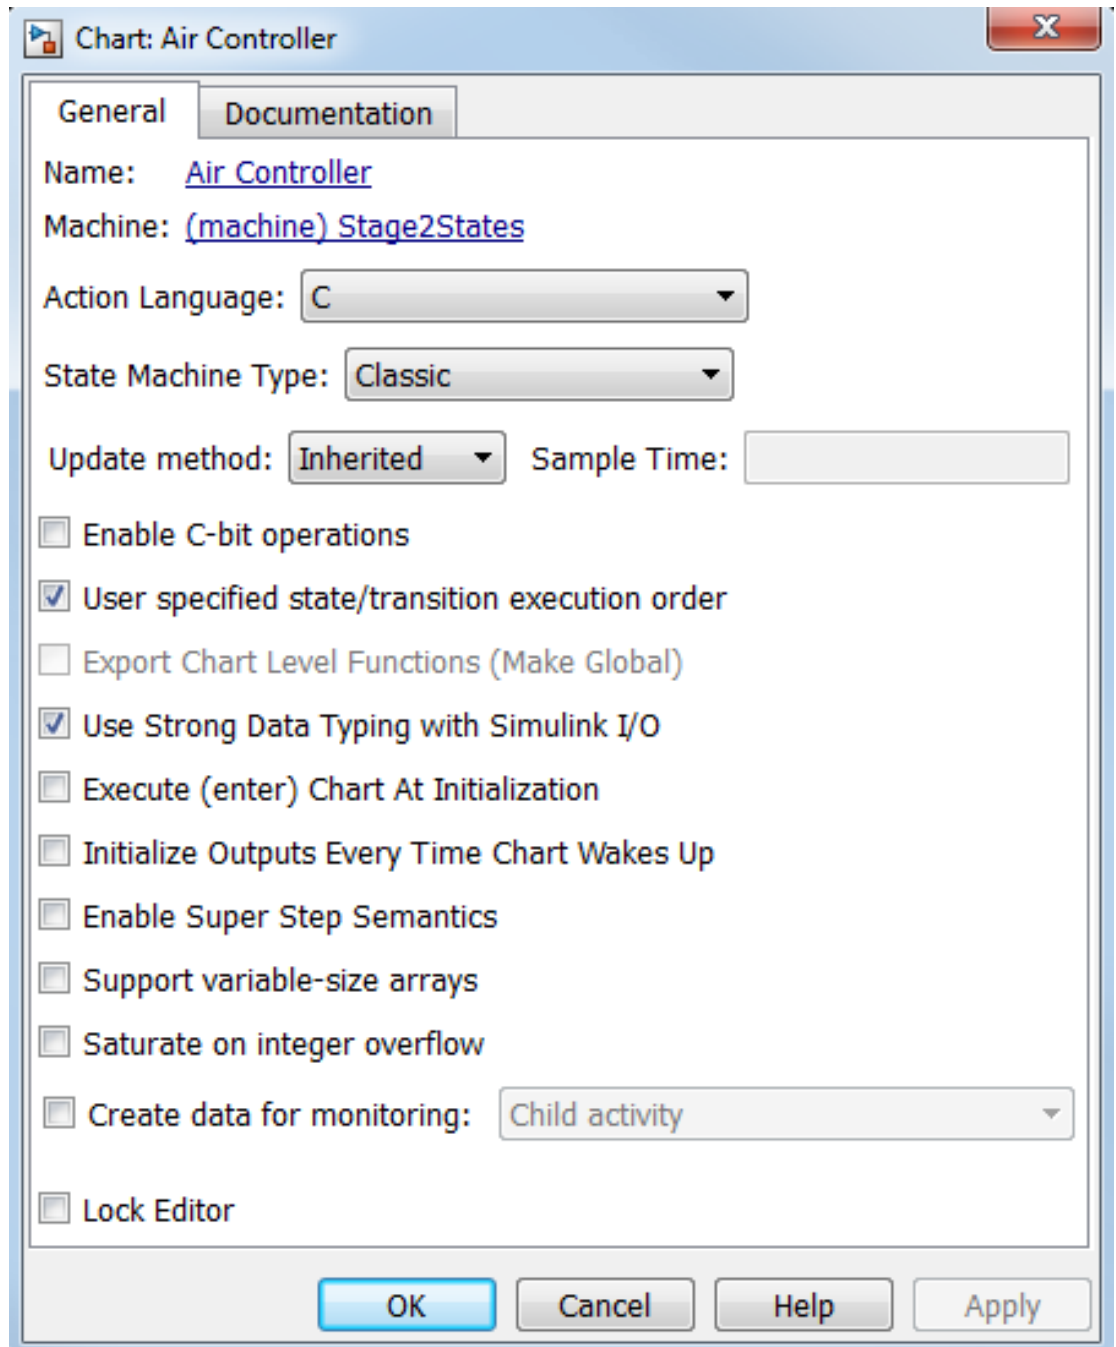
Chart: Air Controller

General Documentation

Name: Air Controller

Machine: (machine) Stage2States

Action Language: C

State Machine Type: Classic

Update method: Inherited Sample Time:

Enable C-bit operations

User specified state/transition execution order

Export Chart Level Functions (Make Global)

Use Strong Data Typing with Simulink I/O

Execute (enter) Chart At Initialization

Initialize Outputs Every Time Chart Wakes Up

Enable Super Step Semantics

Support variable-size arrays

Saturate on integer overflow

Create data for monitoring: Child activity

Lock Editor

OK Cancel Help Apply